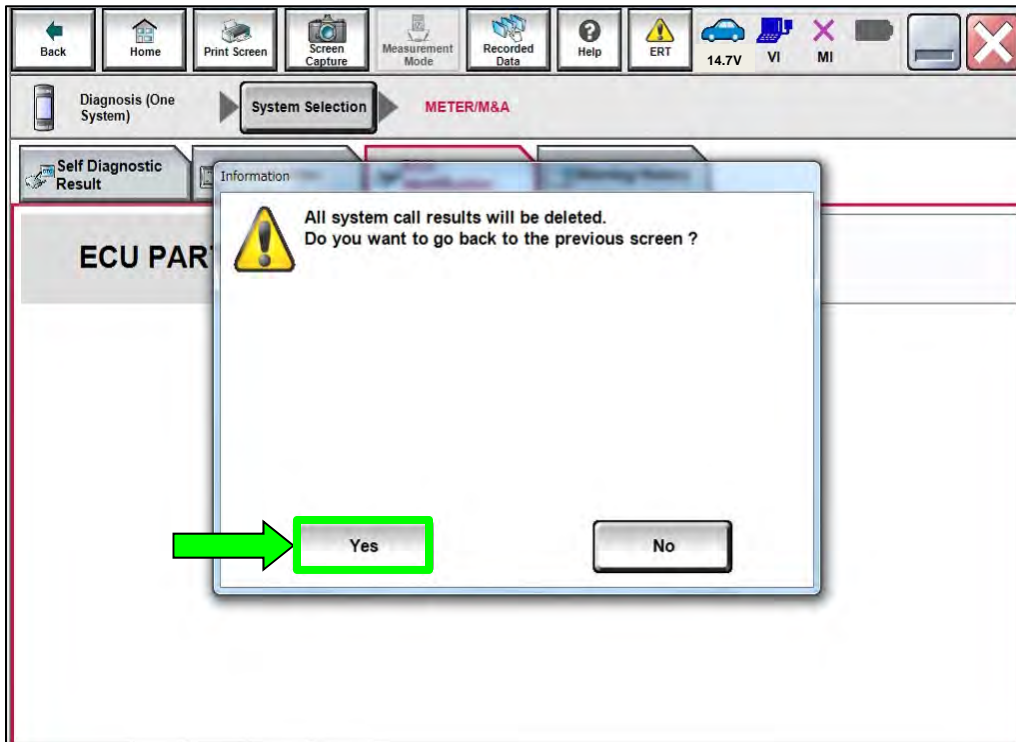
Back Home Print Screen Screen Capture Measurement Mode Recorded Data Help ERT 14.7V VI MI

Diagnosis (One System)

System Selection

METER/M&A

Self Diagnostic Result

ECU PART

Information

All system call results will be deleted.
Do you want to go back to the previous screen ?

Yes

No